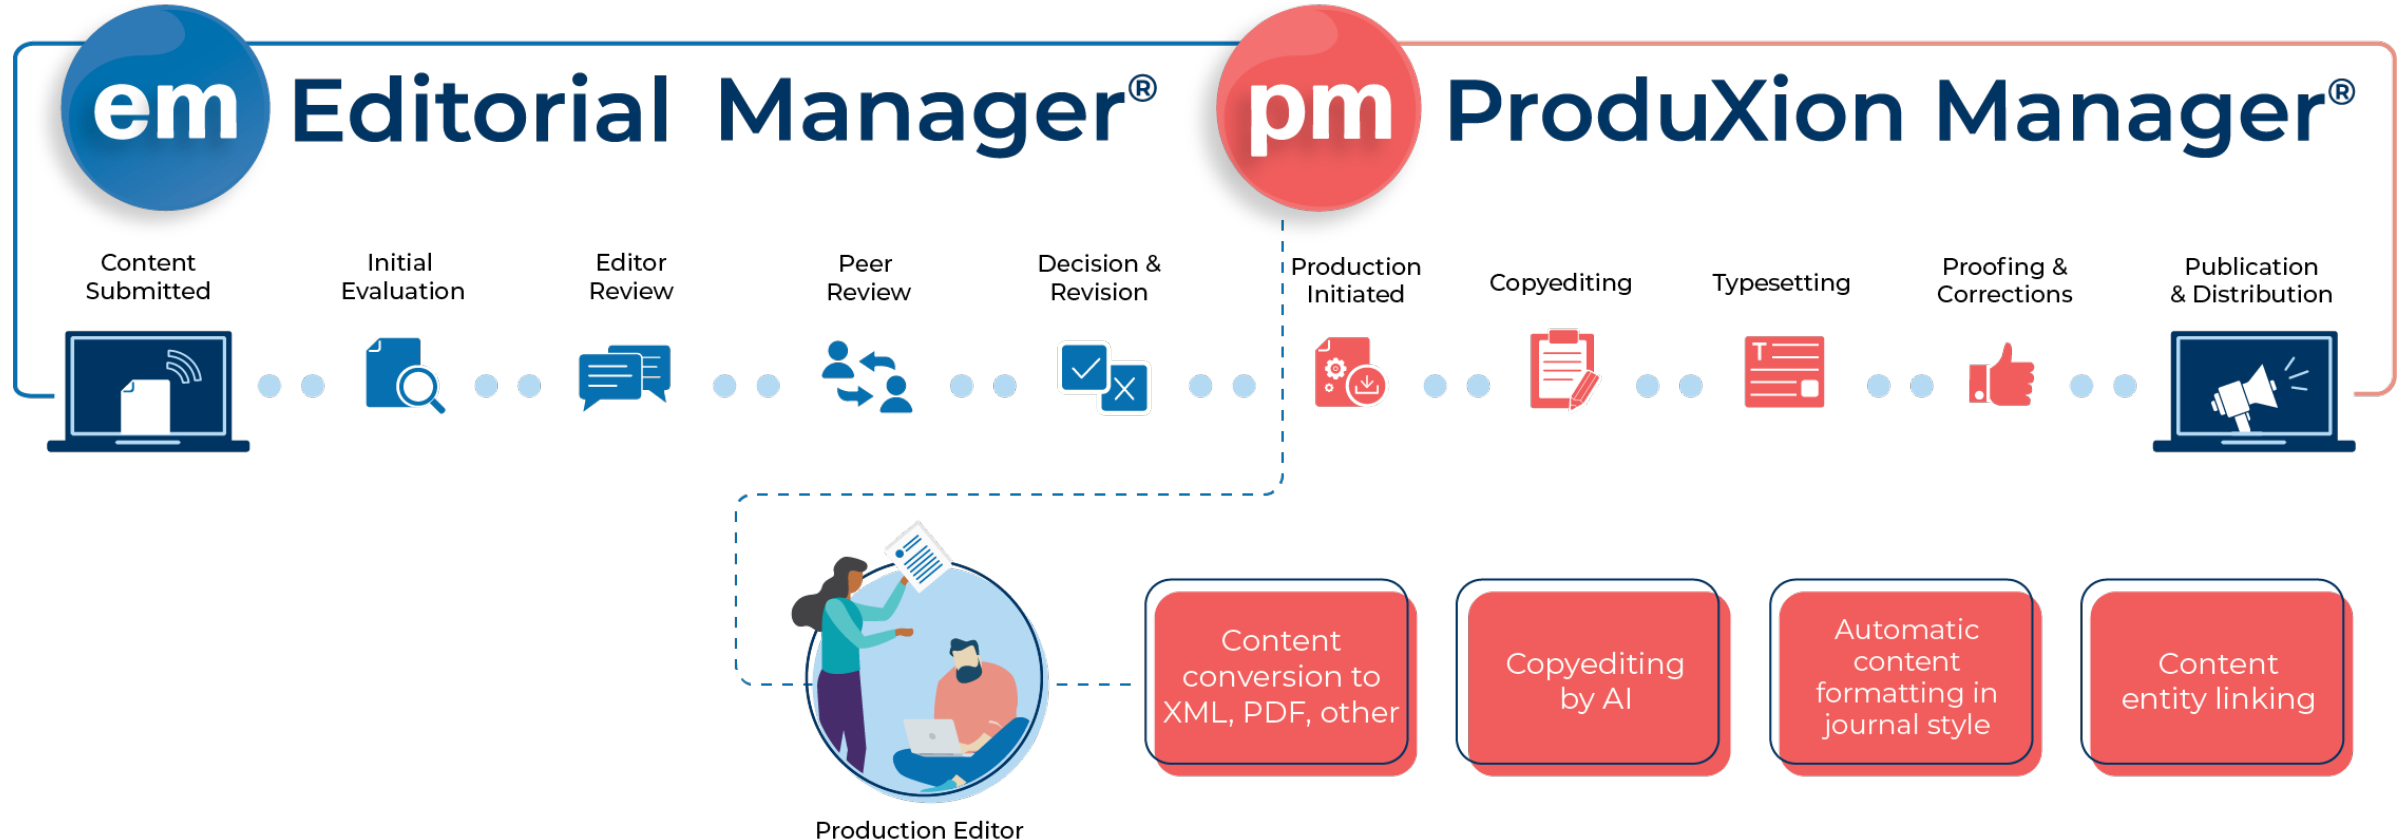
em Editorial Manager®

pm ProduXion Manager®

Content Submitted

Initial Evaluation

Editor Review

Peer Review

Decision & Revision

Production Initiated

Copyediting

Typesetting

Proofing & Corrections

Publication & Distribution

T

Production Editor

Content conversion to XML, PDF, other

Copyediting by AI

Automatic content formatting in journal style

Content entity linking